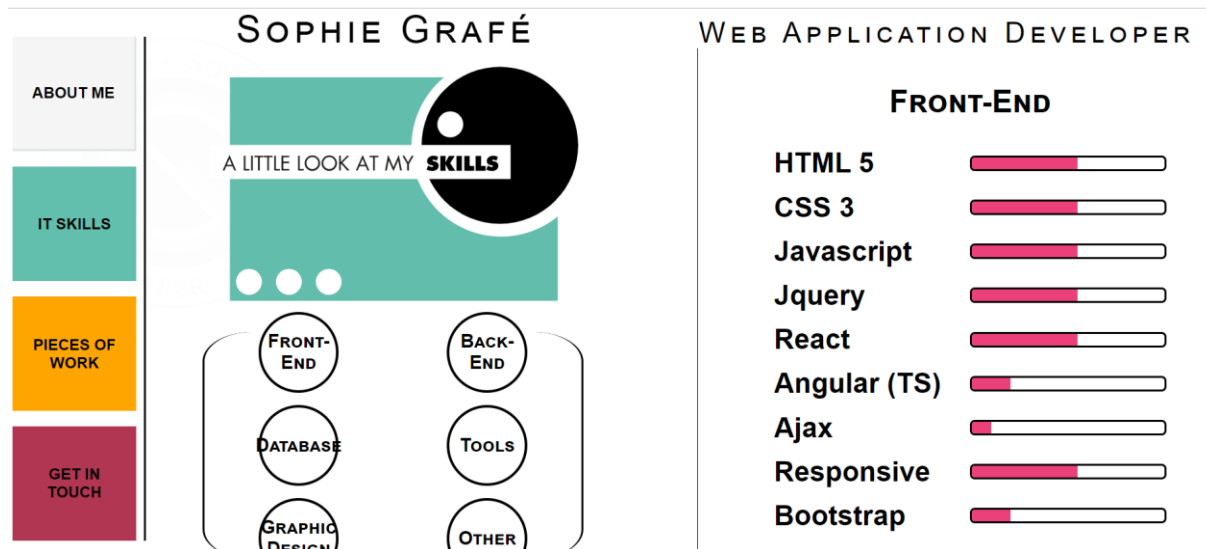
Sophie Grafé

Web Application Developer

ABOUT ME

IT SKILLS

PIECES OF WORK

GET IN TOUCH

A LITTLE LOOK AT MY SKILLS

Front-End

Back-End

Database

Tools

Graphic Design

Other

Front-End

HTML 5

CSS 3

Javascript

Jquery

React

Angular (TS)

Ajax

Responsive

Bootstrap